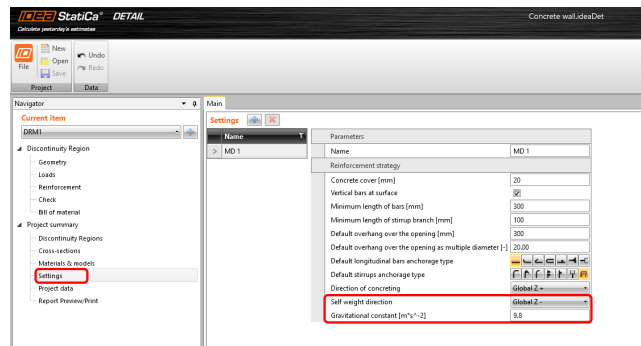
IDEA StatiCa® DETAIL
Calculate yesterday's estimates

Concrete wall.ideaDet

File
New
Open
Save
Undo
Redo
Project
Data

Navigator
Current item
DRM1

Discontinuity Region
Geometry
Loads
Reinforcement
Check
Bill of material
Project summary
Discontinuity Regions
Cross-sections
Materials & models
Settings
Project data
Report Preview/Print

Main
Settings

| Name |
|---|
| MD 1 |

| Parameters | |
|---|---|
| Name | MD 1 |
| Reinforcement strategy | |
| Concrete cover [mm] | 20 |
| Vertical bars at surface | ☑ |
| Minimum length of bars [mm] | 300 |
| Minimum length of stirrup branch [mm] | 100 |
| Default overhang over the opening [mm] | 300 |
| Default overhang over the opening as multiple diameter [-] | 20.00 |
| Default longitudinal bars anchorage type | |
| Default stirrups anchorage type | |
| Direction of concreting | Global Z + |
| Self weight direction | Global Z - |
| Gravitational constant [m*s^-2] | 9.8 |